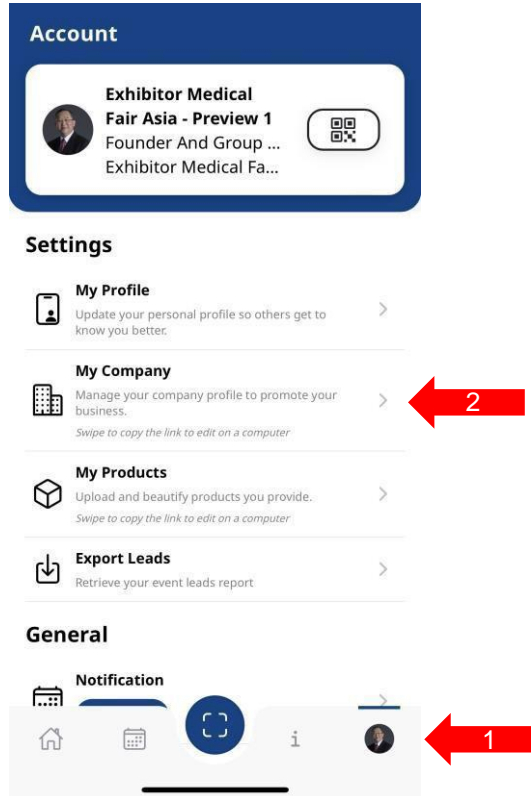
Account

Exhibitor Medical Fair Asia - Preview 1
Founder And Group ...
Exhibitor Medical Fa...

Settings

My Profile
Update your personal profile so others get to know you better.

My Company
Manage your company profile to promote your business.
Swipe to copy the link to edit on a computer

2

My Products
Upload and beautify products you provide.
Swipe to copy the link to edit on a computer

Export Leads
Retrieve your event leads report

General

Notification

1